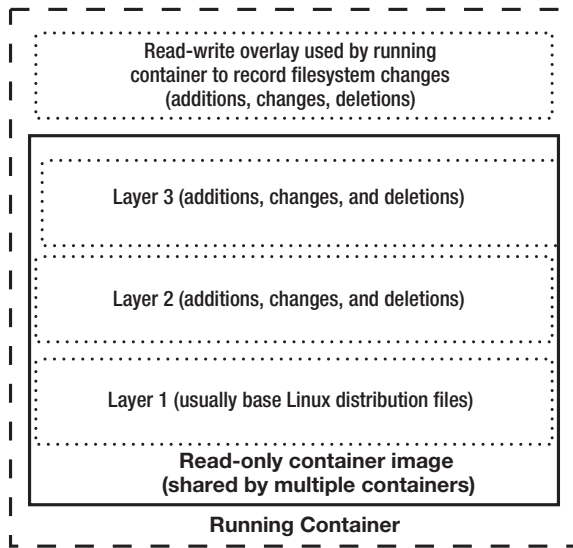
Read-write overlay used by running container to record filesystem changes (additions, changes, deletions)

Layer 3 (additions, changes, and deletions)

Layer 2 (additions, changes, and deletions)

Layer 1 (usually base Linux distribution files)

Read-only container image (shared by multiple containers)

Running Container